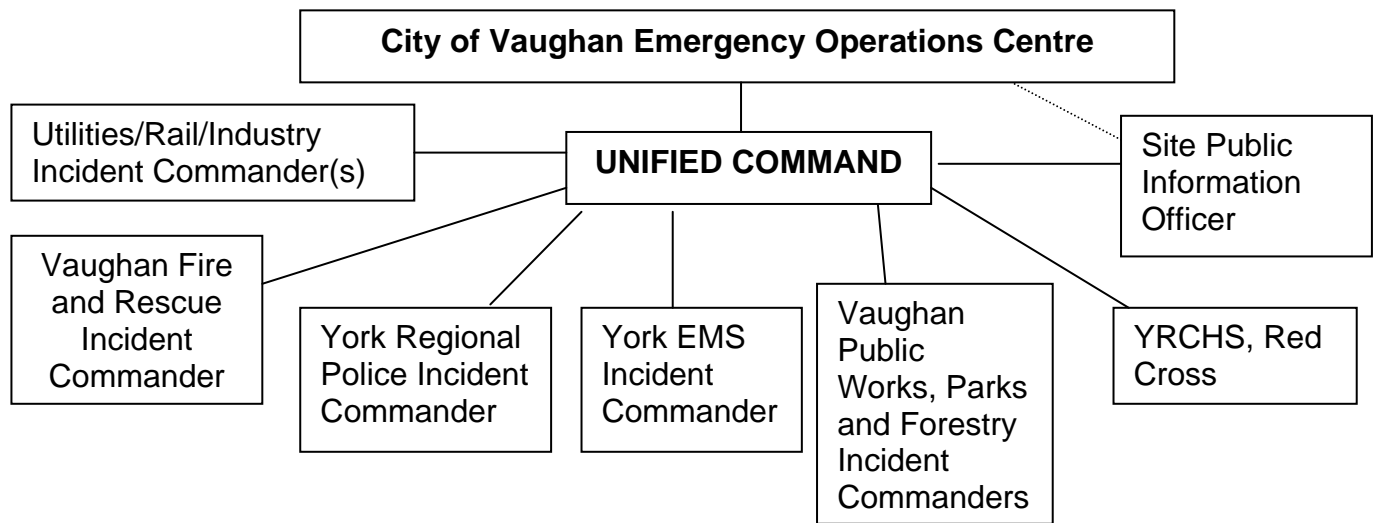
City of Vaughan Emergency Operations Centre

Utilities/Rail/Industry Incident Commander(s)

UNIFIED COMMAND

Site Public Information Officer

Vaughan Fire and Rescue Incident Commander

York Regional Police Incident Commander

York EMS Incident Commander

Vaughan Public Works, Parks and Forestry Incident Commanders

YRCHS, Red Cross